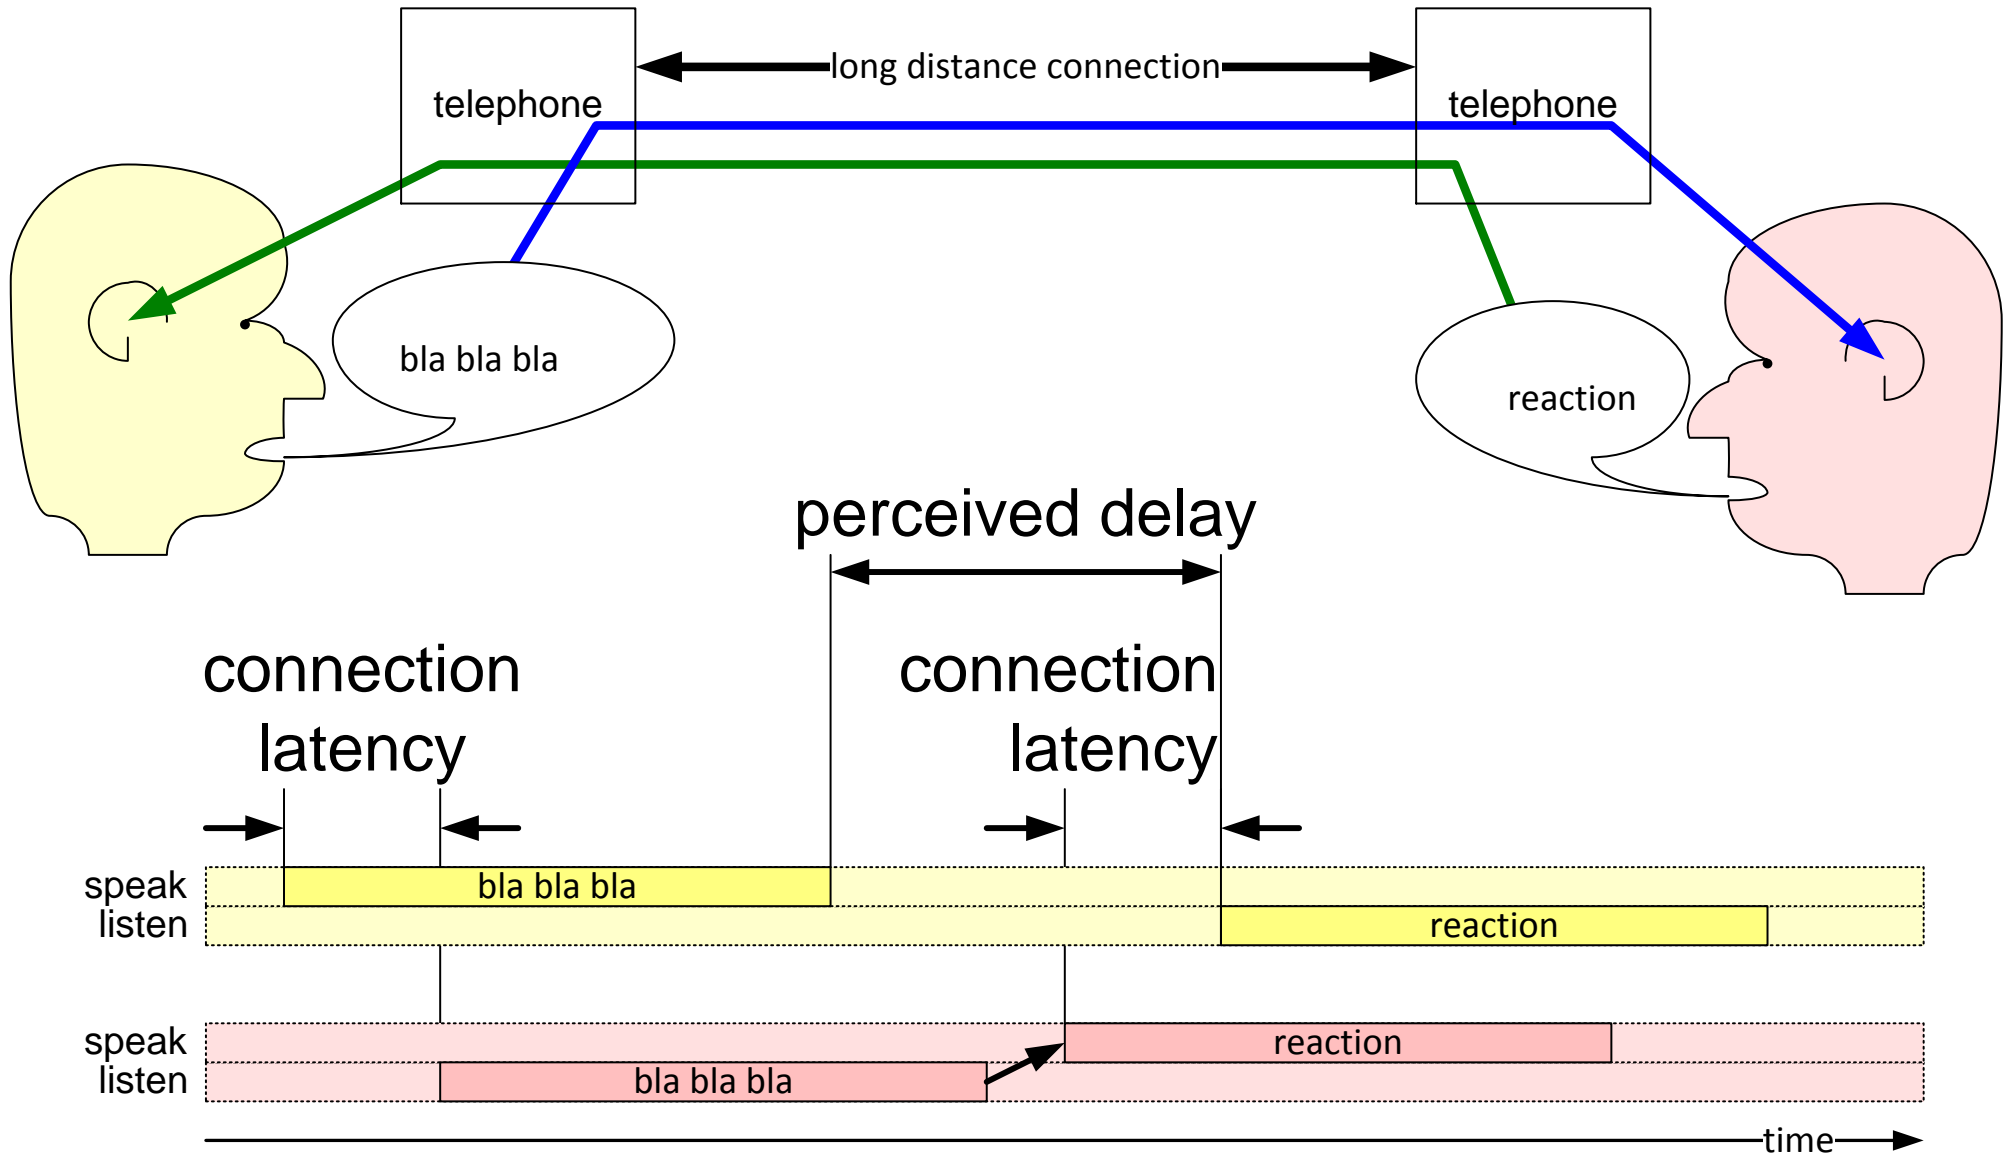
telephone

long distance connection

telephone

bla bla bla

reaction

perceived delay

connection latency

connection latency

speak
listen

bla bla bla

reaction

speak
listen

reaction

bla bla bla

time